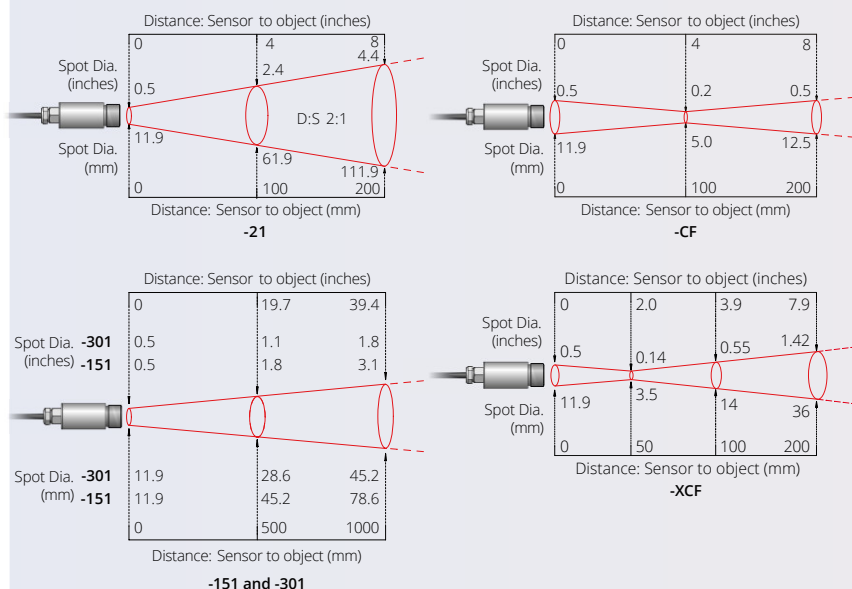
Distance: Sensor to object (inches)

0 4 8

Spot Dia. (inches)

0.5 2.4 4.4

D:S 2:1

Spot Dia. (mm)

11.9 61.9 111.9

0 100 200

Distance: Sensor to object (mm)

**-21**

Distance: Sensor to object (inches)

0 4 8

Spot Dia. (inches)

0.5 0.2 0.5

Spot Dia. (mm)

11.9 5.0 12.5

0 100 200

Distance: Sensor to object (mm)

**-CF**

Distance: Sensor to object (inches)

0 19.7 39.4

Spot Dia. (inches) **-301** 0.5 1.1 1.8

**-151** 0.5 1.8 3.1

Spot Dia. (mm) **-301** 11.9 28.6 45.2

**-151** 11.9 45.2 78.6

0 500 1000

Distance: Sensor to object (mm)

**-151 and -301**

Distance: Sensor to object (inches)

0 2.0 3.9 7.9

Spot Dia. (inches)

0.5 0.14 0.55 1.42

Spot Dia. (mm)

11.9 3.5 14 36

0 50 100 200

Distance: Sensor to object (mm)

**-XCF**